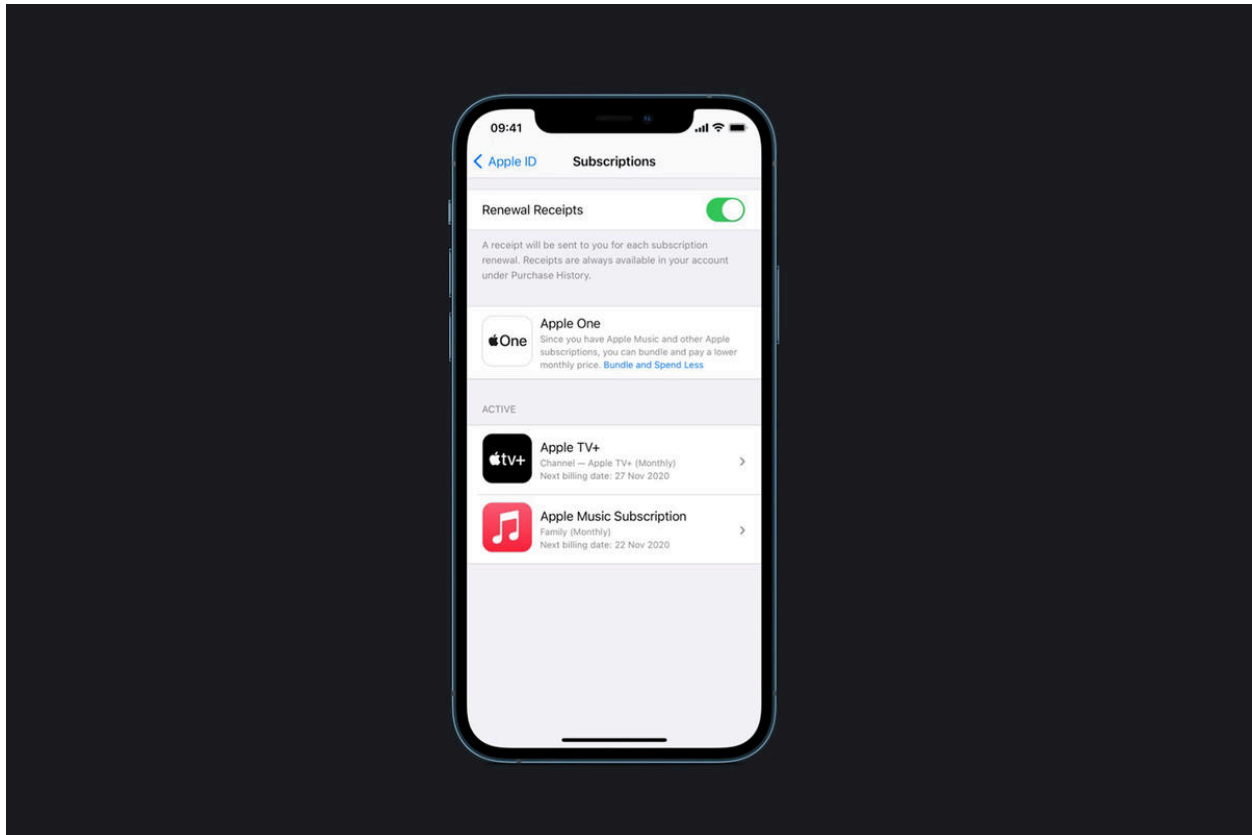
09:41

Apple ID

Subscriptions

Renewal Receipts

A receipt will be sent to you for each subscription renewal. Receipts are always available in your account under Purchase History.

One

Apple One

Since you have Apple Music and other Apple subscriptions, you can bundle and pay a lower monthly price. Bundle and Spend Less

ACTIVE

tv+

Apple TV+

Channel — Apple TV+ (Monthly)

Next billing date: 27 Nov 2020

Apple Music Subscription

Family (Monthly)

Next billing date: 22 Nov 2020